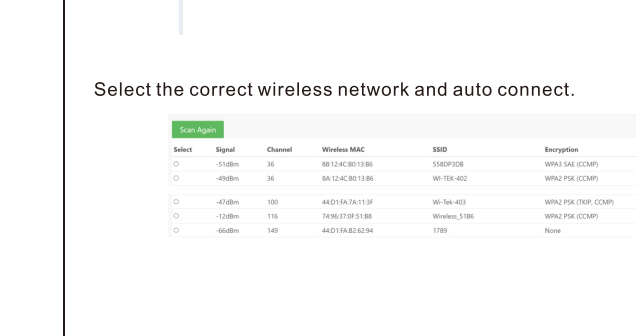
Select the correct wireless network and auto connect.

Scan Again

| Select | Signal | Channel | Wireless MAC | SSID | Encryption |
|---|---|---|---|---|---|
| ○ | -51dBm | 36 | 88:12:4C:B0:13:B6 | 558DP3DB | WPA3 SAE (CCMP) |
| ○ | -49dBm | 36 | 8A:12:4C:B0:13:B6 | WI-TEK-402 | WPA2 PSK (CCMP) |
| ○ | -47dBm | 100 | 44:D1:FA:7A:11:3F | Wi-Tek-403 | WPA2 PSK (TKIP, CCMP) |
| ○ | -12dBm | 116 | 74:96:37:0F:51:B8 | Wireless_51B6 | WPA2 PSK (CCMP) |
| ○ | -66dBm | 149 | 44:D1:FA:B2:62:94 | 1789 | None |